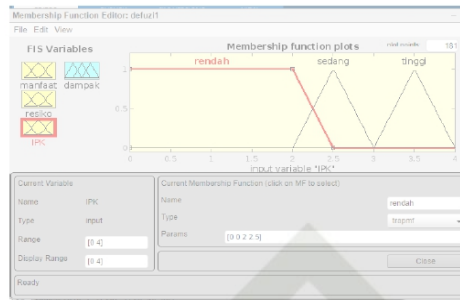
Membership Function Editor: defuzi1

File Edit View

FIS Variables

manfaat dampak

resiko

IPK

Membership function plots

plot points: 181

rendah sedang tinggi

1

0.5

0

0 0.5 1 1.5 2 2.5 3 3.5 4

input variable "IPK"

Current Variable

Name IPK

Type input

Range [0 4]

Display Range [0 4]

Current Membership Function (click on MF to select)

Name rendah

Type trapmf

Params [0 0 2 2.5]

Close

Ready